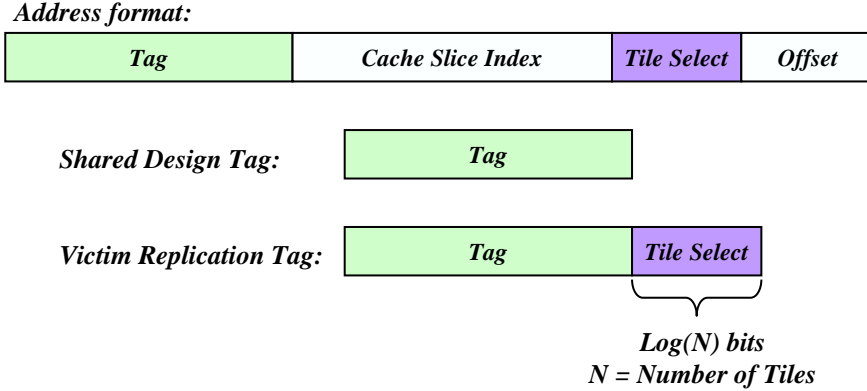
Address format:

| Tag | Cache Slice Index | Tile Select | Offset |
|---|---|---|---|

Shared Design Tag:

| Tag |
|---|

Victim Replication Tag:

| Tag | Tile Select |
|---|---|

Log(N) bits
N = Number of Tiles